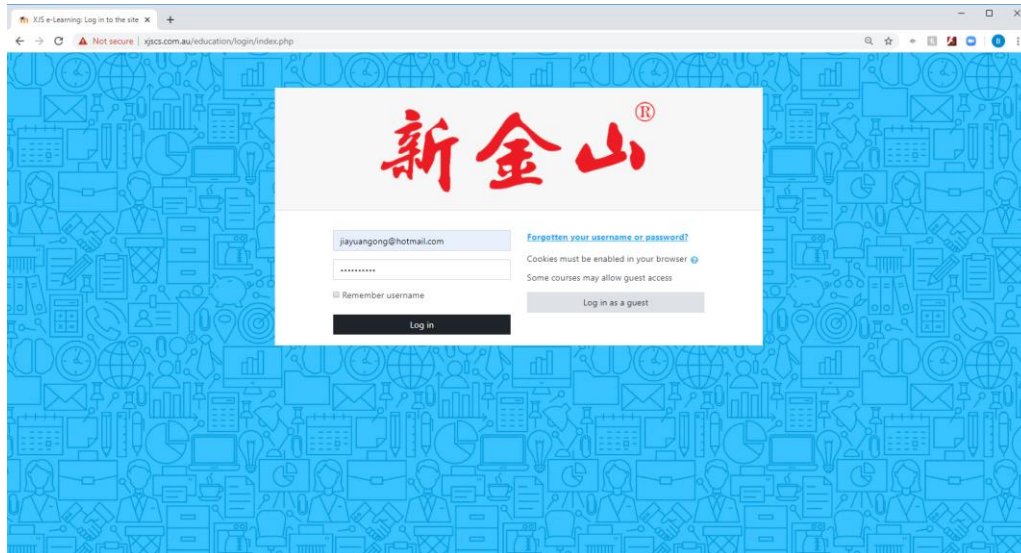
XJS e-Learning: Log in to the site ×

Not secure | xjscs.com.au/education/login/index.php

新金山®

jiayuangong@hotmail.com

•••••••••••

Remember username

Log in

Forgotten your username or password?

Cookies must be enabled in your browser

Some courses may allow guest access

Log in as a guest